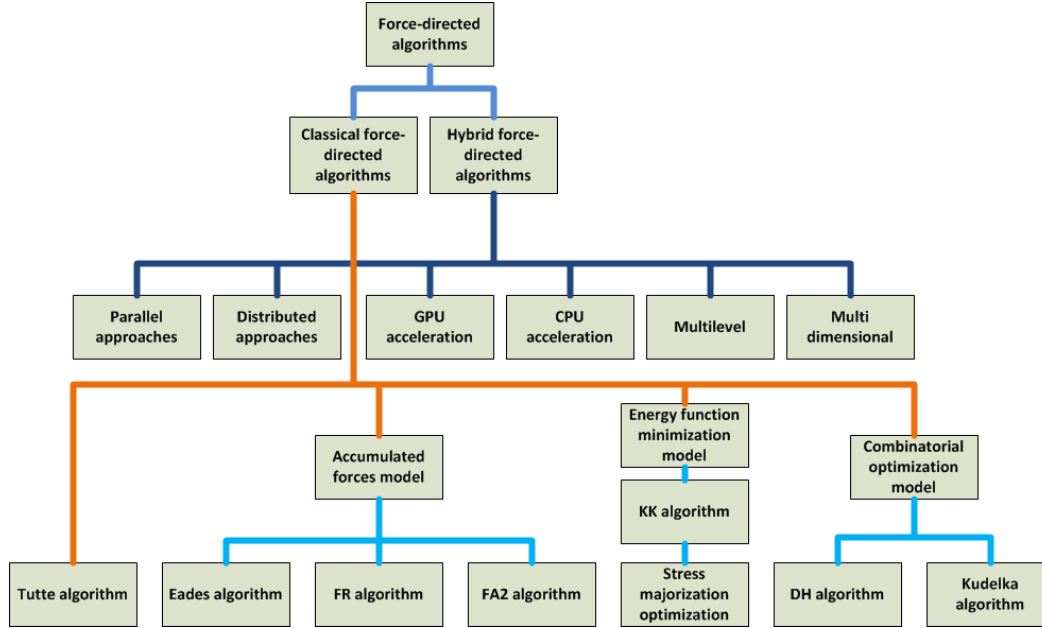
Force-directed algorithms

Classical force-directed algorithms

Hybrid force-directed algorithms

Parallel approaches

Distributed approaches

GPU acceleration

CPU acceleration

Multilevel

Multi dimensional

Tutte algorithm

Accumulated forces model

Eades algorithm

FR algorithm

FA2 algorithm

Energy function minimization model

KK algorithm

Stress majorization optimization

Combinatorial optimization model

DH algorithm

Kudelka algorithm